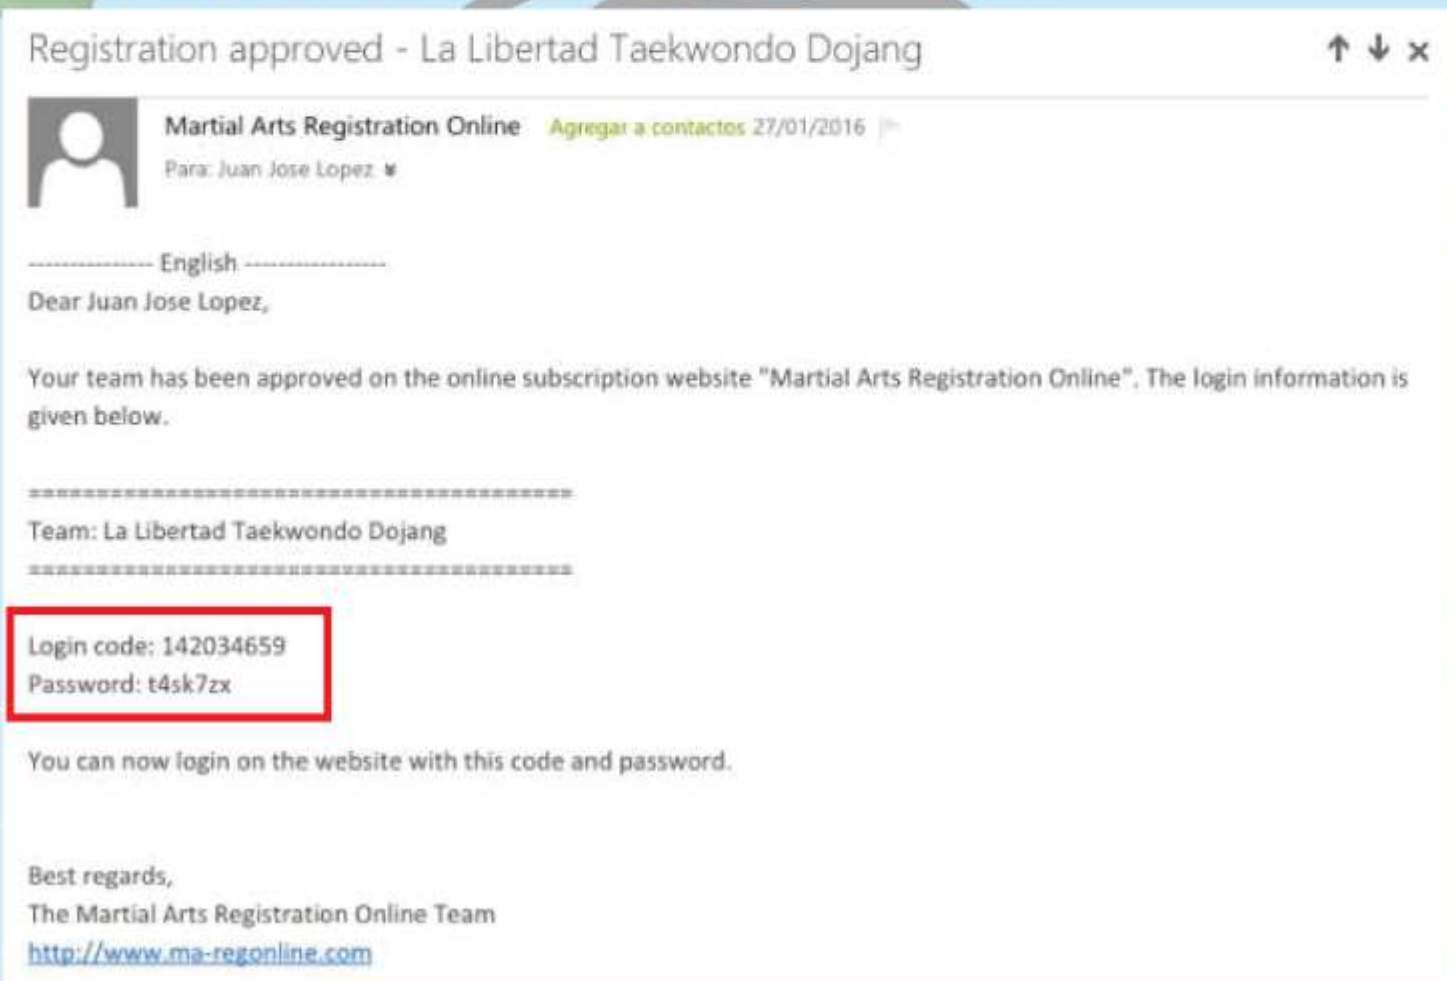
Registration approved - La Libertad Taekwondo Dojang

Martial Arts Registration Online Agregar a contactos 27/01/2016

Para: Juan Jose Lopez

--------------- English -----------------

Dear Juan Jose Lopez,

Your team has been approved on the online subscription website "Martial Arts Registration Online". The login information is given below.

========================================
Team: La Libertad Taekwondo Dojang
========================================

Login code: 142034659
Password: t4sk7zx

You can now login on the website with this code and password.

Best regards,
The Martial Arts Registration Online Team
http://www.ma-regonline.com